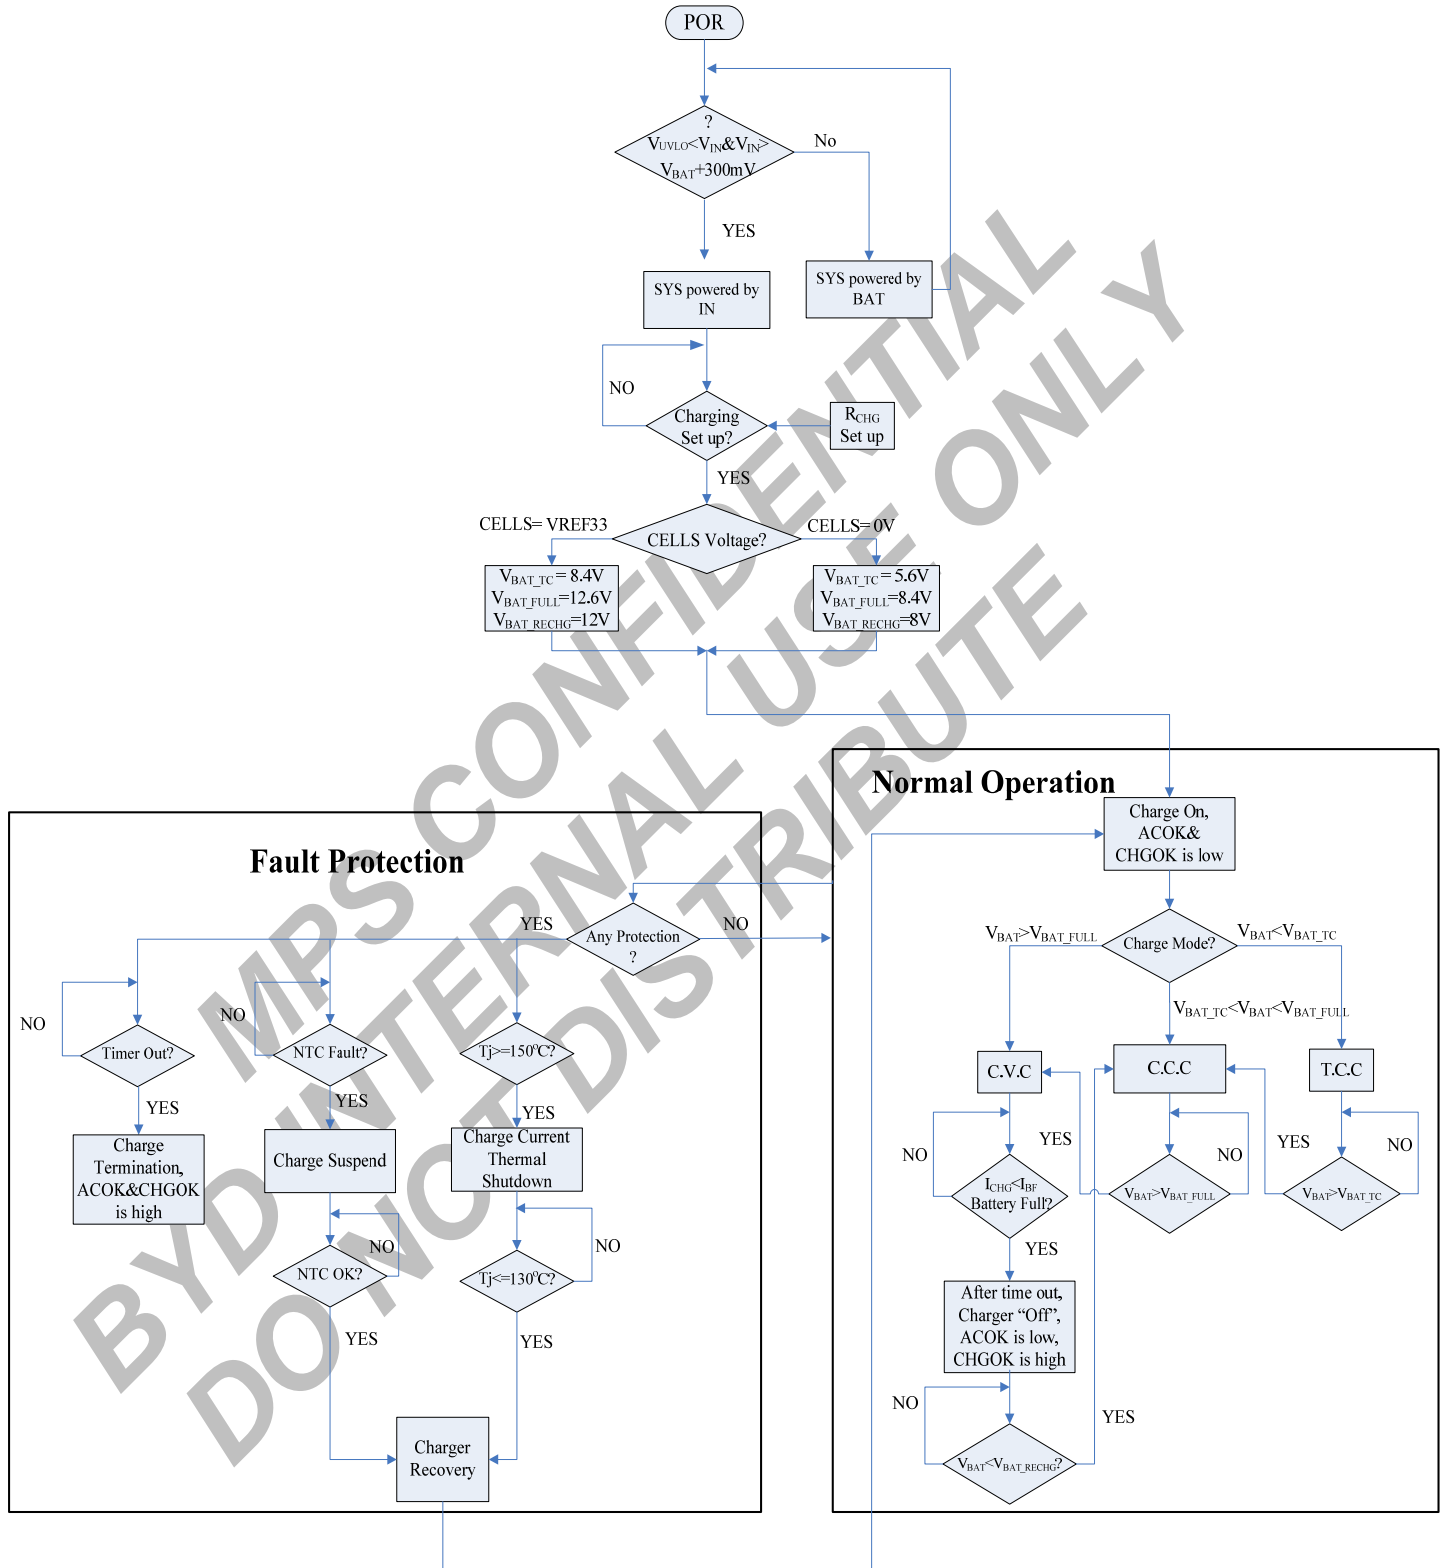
POR

?
$V_{UVLO}<V_{IN}\&V_{IN}>V_{BAT}+300mV$

No

YES

SYS powered by IN

SYS powered by BAT

NO

Charging Set up?

$R_{CHG}$ Set up

YES

CELLS= VREF33

CELLS Voltage?

CELLS= 0V

$V_{BAT\_TC}=8.4V$
$V_{BAT\_FULL}=12.6V$
$V_{BAT\_RECHG}=12V$

$V_{BAT\_TC}=5.6V$
$V_{BAT\_FULL}=8.4V$
$V_{BAT\_RECHG}=8V$

MPS CONFIDENTIAL
BYD INTERNAL USE ONLY
DO NOT DISTRIBUTE

Normal Operation

Charge On, ACOK& CHGOK is low

Fault Protection

YES

Any Protection ?

NO

$V_{BAT}>V_{BAT\_FULL}$

Charge Mode?

$V_{BAT}<V_{BAT\_TC}$

$V_{BAT\_TC}<V_{BAT}<V_{BAT\_FULL}$

NO

NO

Timer Out?

NTC Fault?

Tj>=150°C?

C.V.C

C.C.C

T.C.C

YES

YES

YES

YES

YES

Charge Termination, ACOK&CHGOK is high

Charge Suspend

Charge Current Thermal Shutdown

NO

NO

NO

$I_{CHG}<I_{BF}$ Battery Full?

$V_{BAT}>V_{BAT\_FULL}$

$V_{BAT}>V_{BAT\_TC}$

NO

NO

YES

NTC OK?

Tj<=130°C?

After time out, Charger “Off”, ACOK is low, CHGOK is high

YES

YES

NO

YES

Charger Recovery

$V_{BAT}<V_{BAT\_RECHG}$?